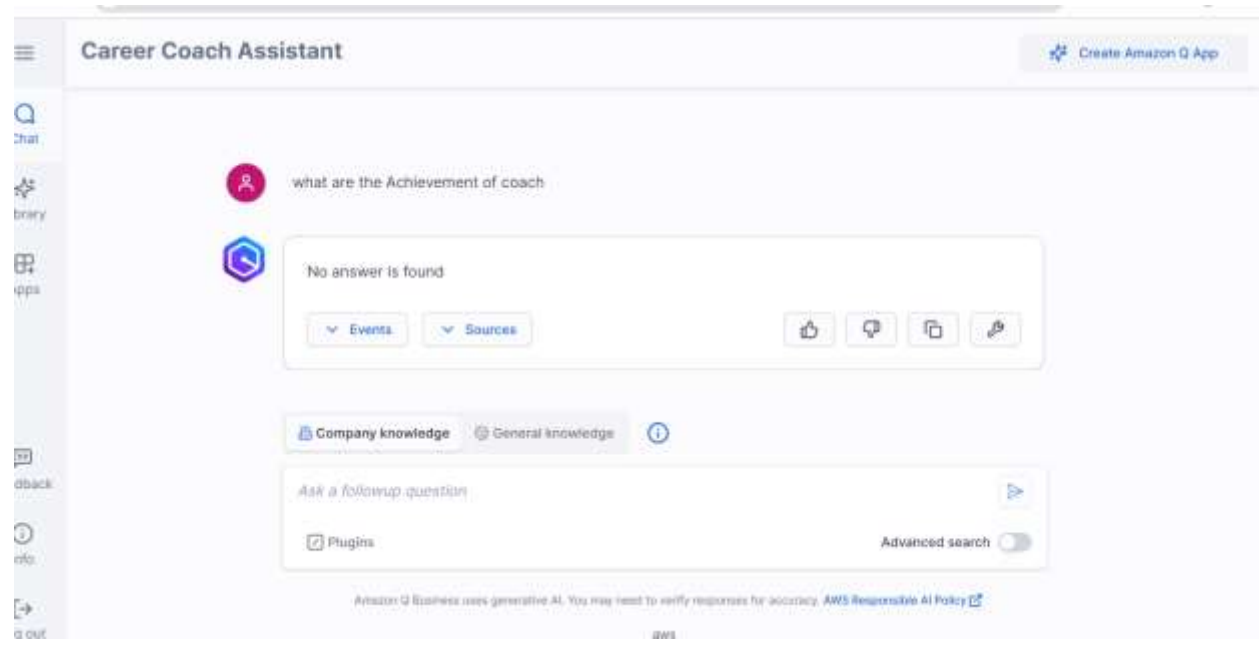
Career Coach Assistant

Create Amazon Q App

Chat

brary

pps

dback

nfo

g out

what are the Achievement of coach

No answer is found

Events

Sources

Company knowledge

General knowledge

Ask a followup question

Plugins

Advanced search

Amazon Q Business uses generative AI. You may need to verify responses for accuracy. AWS Responsible AI Policy

aws